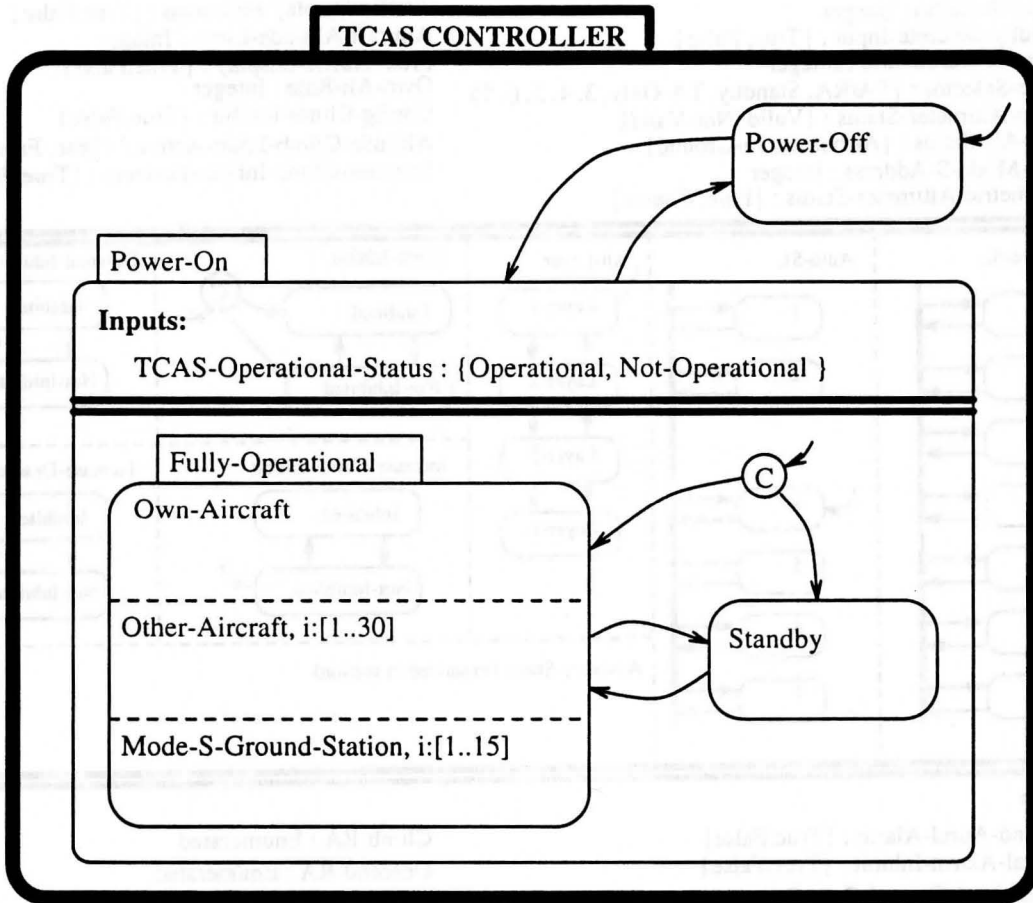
TCAS CONTROLLER

Power-Off

Power-On

Inputs:

TCAS-Operational-Status : {Operational, Not-Operational }

Fully-Operational

C

Own-Aircraft

Other-Aircraft, i:[1..30]

Standby

Mode-S-Ground-Station, i:[1..15]